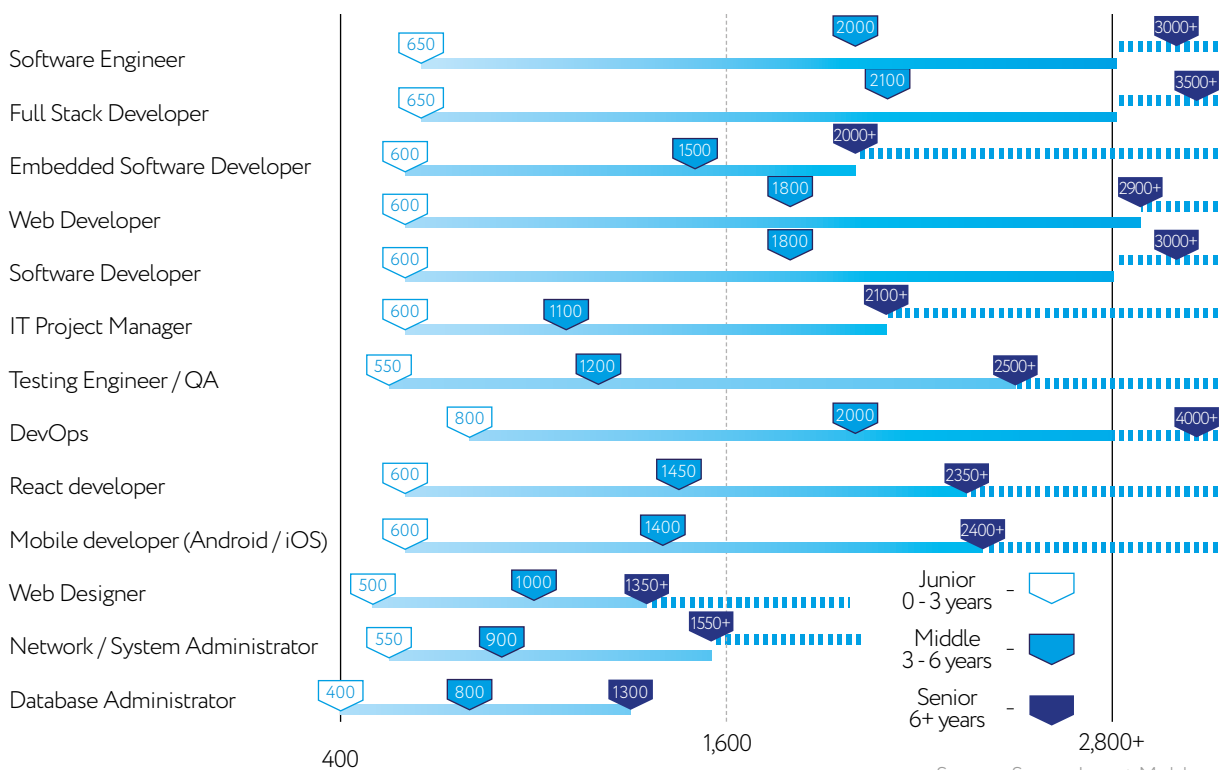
Software Engineer 650 2000 3000+
Full Stack Developer 650 2100 3500+
Embedded Software Developer 600 1500 2000+
Web Developer 600 1800 2900+
Software Developer 600 1800 3000+
IT Project Manager 600 1100 2100+
Testing Engineer / QA 550 1200 2500+
DevOps 800 2000 4000+
React developer 600 1450 2350+
Mobile developer (Android / iOS) 600 1400 2400+
Web Designer 500 1000 1350+
Network / System Administrator 550 900 1550+
Database Administrator 400 800 1300

Junior 0 - 3 years -
Middle 3 - 6 years -
Senior 6+ years -

400
1,600
2,800+

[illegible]